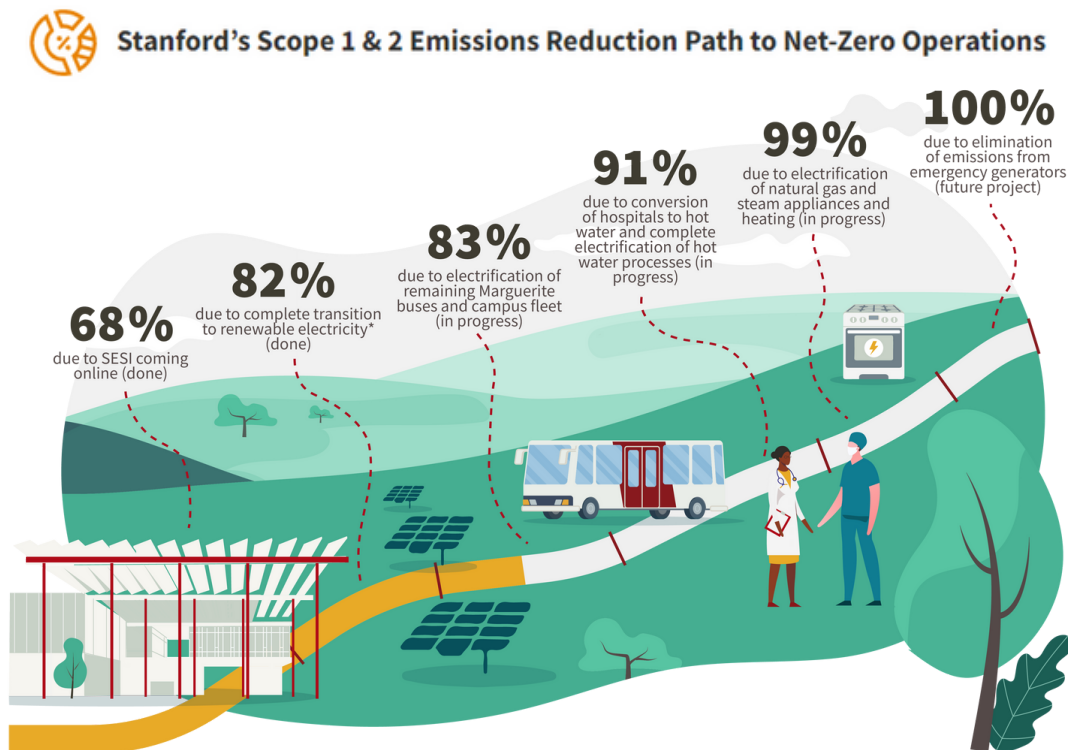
Stanford's Scope 1 & 2 Emissions Reduction Path to Net-Zero Operations

68%
due to SESI coming online (done)

82%
due to complete transition to renewable electricity* (done)

83%
due to electrification of remaining Marguerite buses and campus fleet (in progress)

91%
due to conversion of hospitals to hot water and complete electrification of hot water processes (in progress)

99%
due to electrification of natural gas and steam appliances and heating (in progress)

100%
due to elimination of emissions from emergency generators (future project)